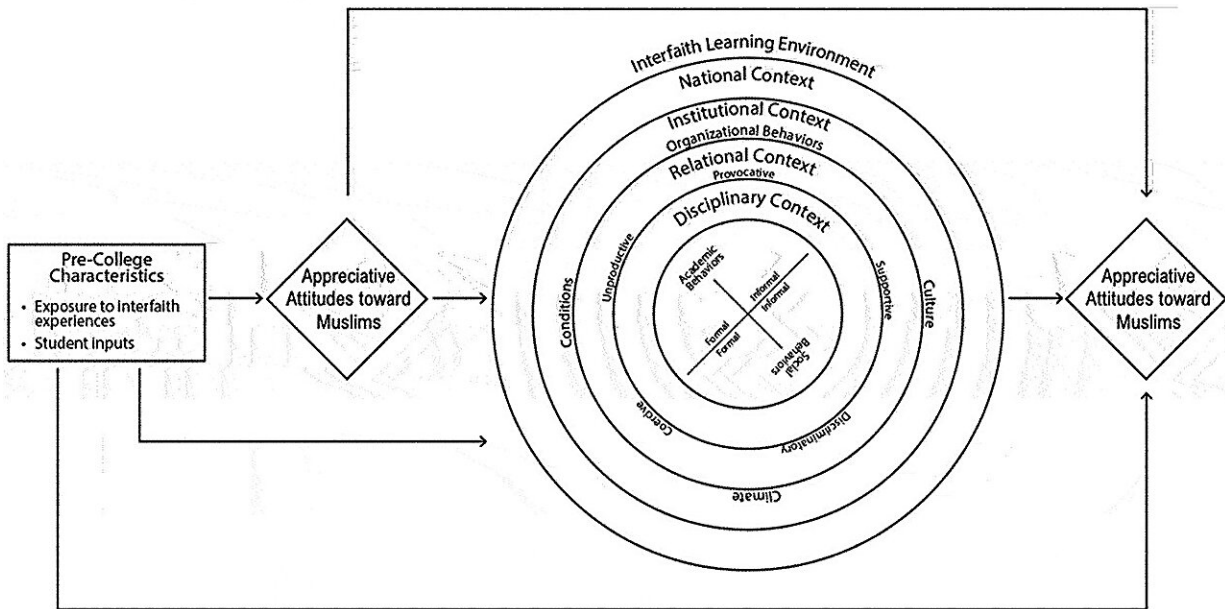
Pre-College Characteristics

- Exposure to interfaith experiences
- Student inputs

Appreciative Attitudes toward Muslims

Interfaith Learning Environment

National Context

Institutional Context

Organizational Behaviors

Relational Context

Provocative

Disciplinary Context

Academic Behaviors

Informal

Informal

Formal

Formal

Social Behaviors

Conditions

Unproductive

Supportive

Culture

Coercive

Discriminatory

Climate

Appreciative Attitudes toward Muslims